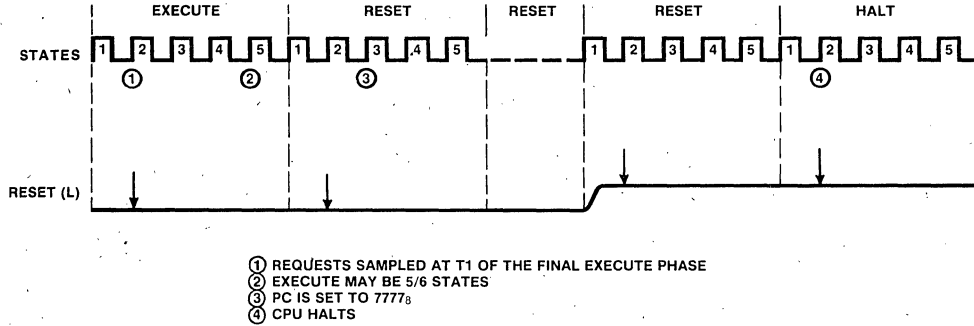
EXECUTE RESET RESET RESET HALT

STATES 1 2 3 4 5 1 2 3 4 5 1 2 3 4 5 1 2 3 4 5

① ② ③ ④

RESET (L)

① REQUESTS SAMPLED AT T1 OF THE FINAL EXECUTE PHASE
② EXECUTE MAY BE 5/6 STATES
③ PC IS SET TO $7777_8$
④ CPU HALTS